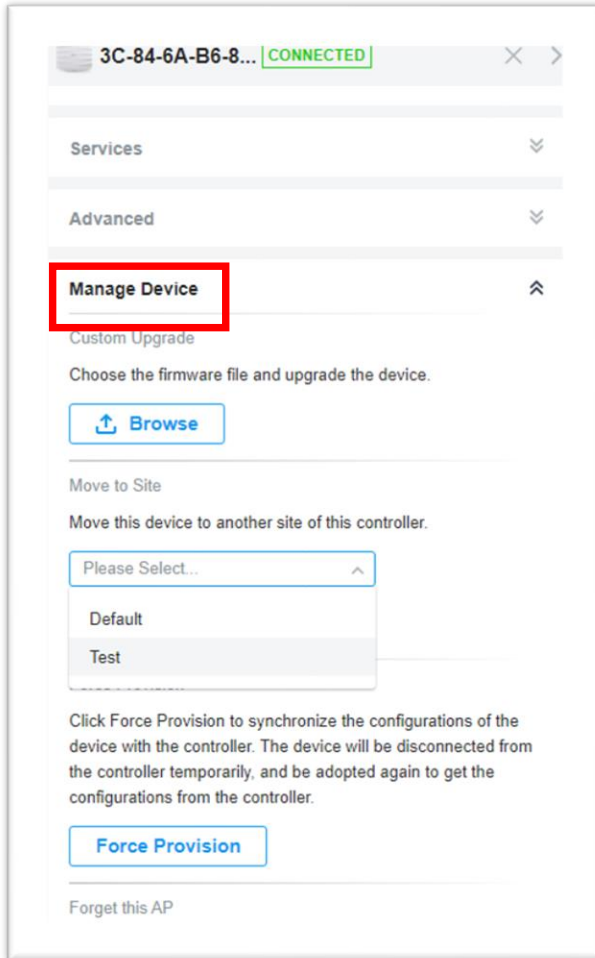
3C-84-6A-B6-8... CONNECTED

Services

Advanced

Manage Device

Custom Upgrade

Choose the firmware file and upgrade the device.

Browse

Move to Site

Move this device to another site of this controller.

Please Select...

Default

Test

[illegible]

Click Force Provision to synchronize the configurations of the device with the controller. The device will be disconnected from the controller temporarily, and be adopted again to get the configurations from the controller.

Force Provision

Forget this AP